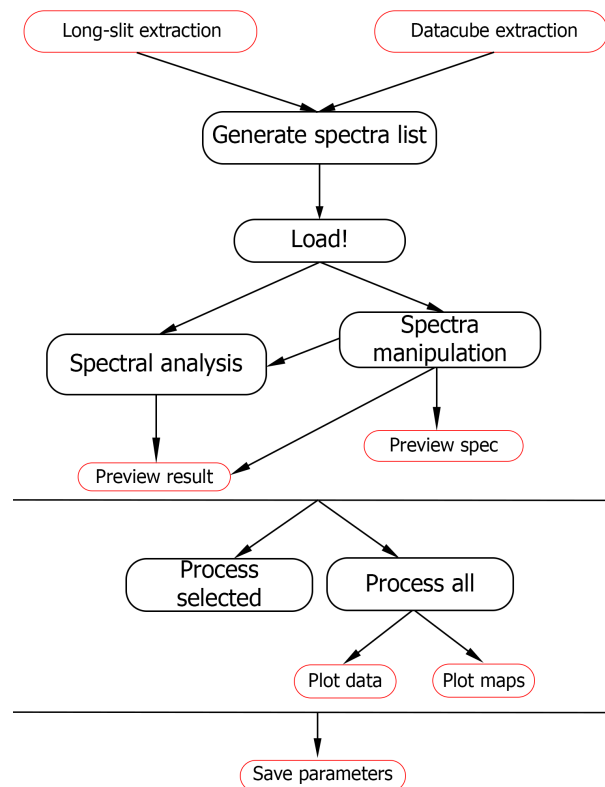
Long-slit extraction

Datacube extraction

Generate spectra list

Load!

Spectral analysis

Spectra manipulation

Preview spec

Preview result

Process selected

Process all

Plot data

Plot maps

Save parameters